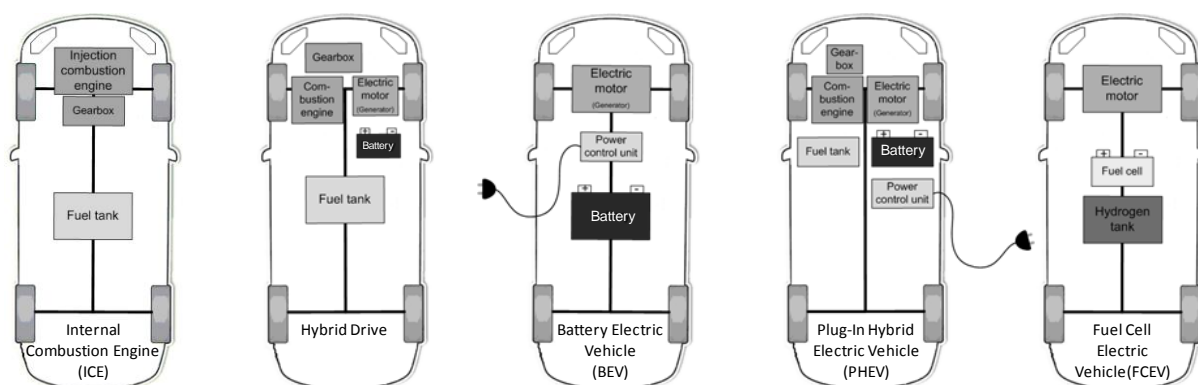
Injection combustion engine

Gearbox

Fuel tank

Internal Combustion Engine (ICE)

Gearbox

Com-bustion engine

Electric motor (Generator)

+ -

Battery

Fuel tank

Hybrid Drive

Electric motor (Generator)

Power control unit

+ -

Battery

Battery Electric Vehicle (BEV)

Gear-box

Com-bustion engine

Electric motor (Generator)

Fuel tank

+ -

Battery

Power control unit

Plug-In Hybrid Electric Vehicle (PHEV)

Electric motor

+ -

Fuel cell

Hydrogen tank

Fuel Cell Electric Vehicle(FCEV)